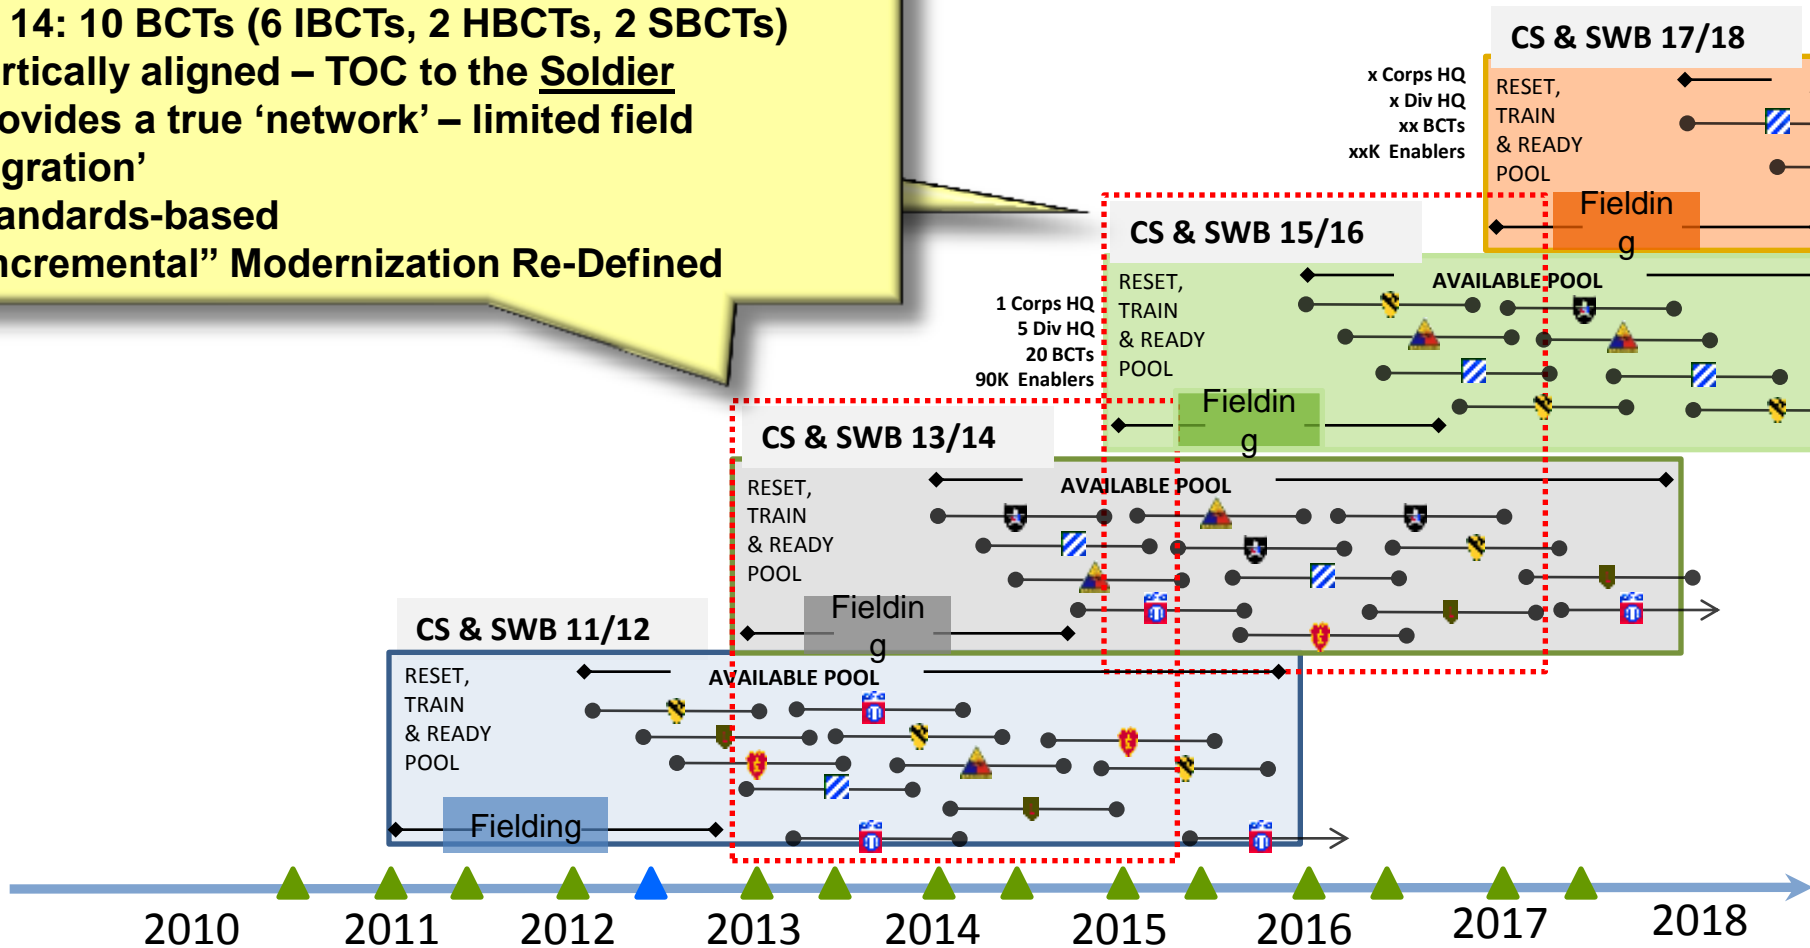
14: 10 BCTs (6 IBCTs, 2 HBCTs, 2 SBCTs)
rtically aligned – TOC to the Soldier
ovides a true 'network' – limited field
gration'
andards-based
ncremental" Modernization Re-Defined

CS & SWB 17/18
x Corps HQ
x Div HQ
xx BCTs
xxK Enablers
RESET, TRAIN & READY POOL
Fielding

CS & SWB 15/16
1 Corps HQ
5 Div HQ
20 BCTs
90K Enablers
RESET, TRAIN & READY POOL
AVAILABLE POOL
Fielding

CS & SWB 13/14
RESET, TRAIN & READY POOL
AVAILABLE POOL
Fielding

CS & SWB 11/12
RESET, TRAIN & READY POOL
AVAILABLE POOL
Fielding

2010 2011 2012 2013 2014 2015 2016 2017 2018